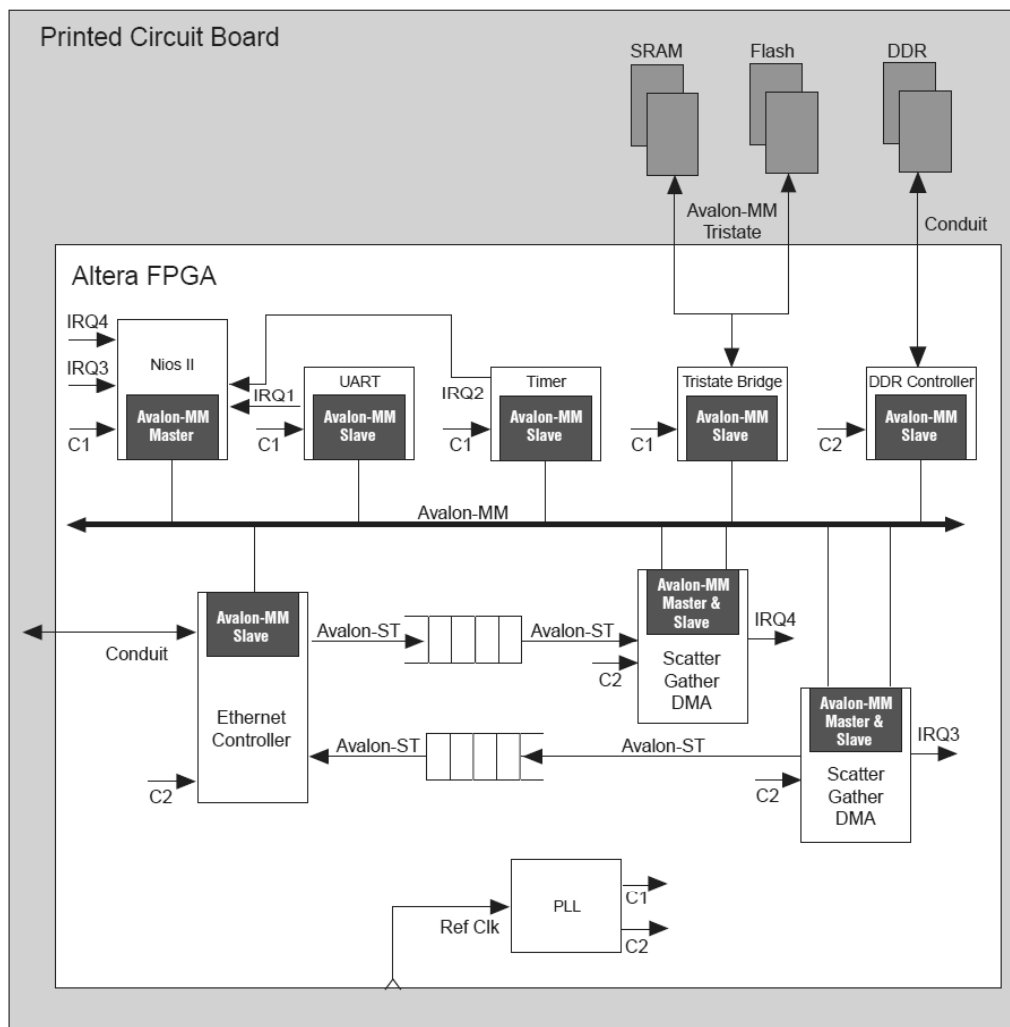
Printed Circuit Board

SRAM

Flash

DDR

Avalon-MM Tristate

Conduit

Altera FPGA

IRQ4

IRQ3

C1

Nios II

Avalon-MM Master

IRQ1

C1

UART

Avalon-MM Slave

IRQ2

C1

Timer

Avalon-MM Slave

C1

Tristate Bridge

Avalon-MM Slave

C2

DDR Controller

Avalon-MM Slave

Avalon-MM

Conduit

Avalon-MM Slave

Ethernet Controller

C2

Avalon-ST

Avalon-ST

Avalon-MM Master & Slave

IRQ4

C2

Scatter Gather DMA

Avalon-ST

Avalon-ST

Avalon-MM Master & Slave

IRQ3

C2

Scatter Gather DMA

Ref Clk

PLL

C1

C2